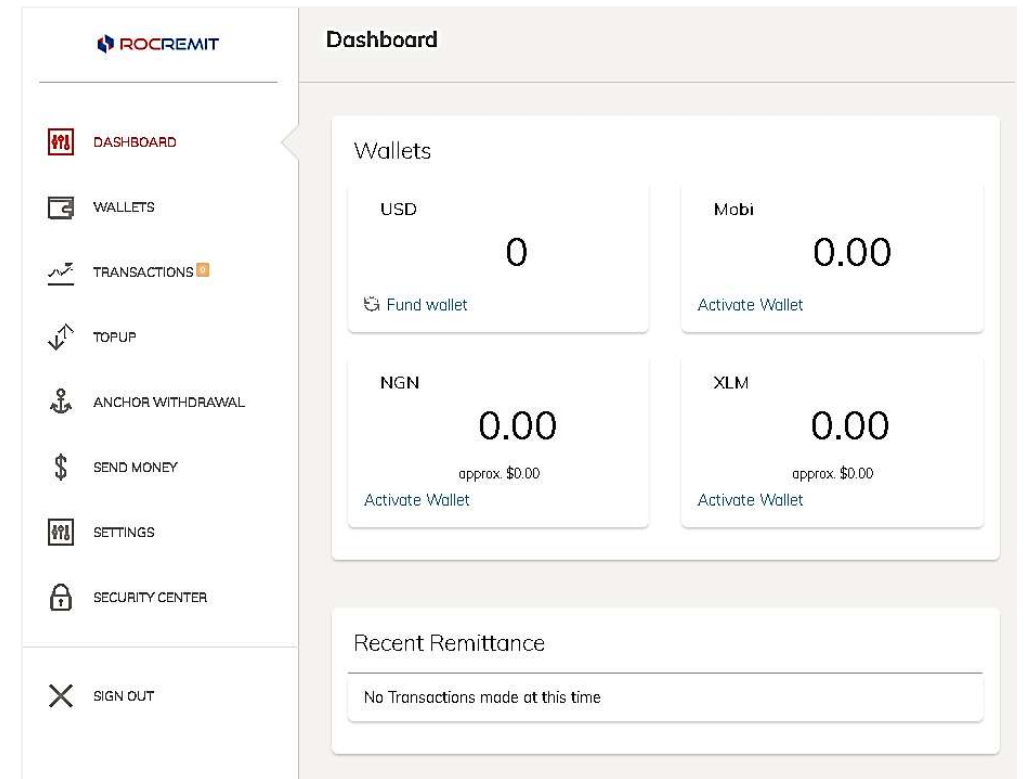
ROCREMIT

DASHBOARD
WALLETS
TRANSACTIONS 0
TOPUP
ANCHOR WITHDRAWAL
SEND MONEY
SETTINGS
SECURITY CENTER

SIGN OUT

Dashboard

Wallets

USD
0
Fund wallet

Mobi
0.00
Activate Wallet

NGN
0.00
approx. $0.00
Activate Wallet

XLM
0.00
approx. $0.00
Activate Wallet

Recent Remittance

No Transactions made at this time